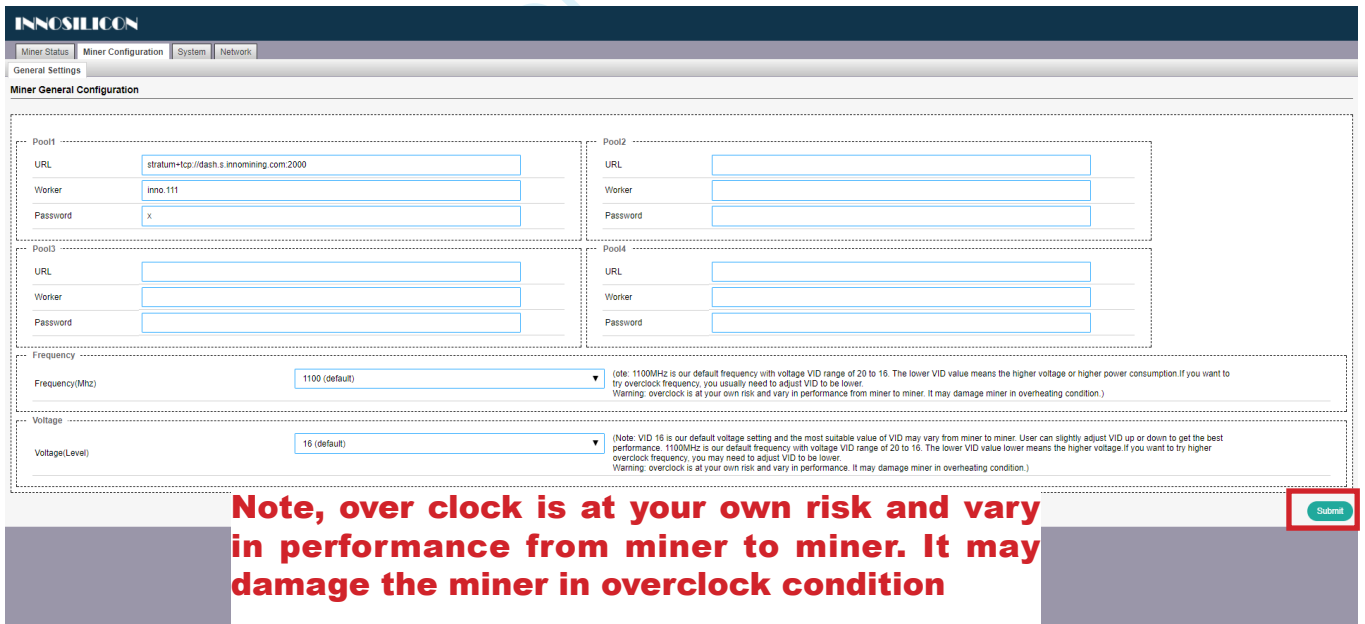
INNOSILICON

Miner Status | Miner Configuration | System | Network

General Settings

Miner General Configuration

Pool1
URL stratum+tcp://dash.s.innomining.com:2000
Worker inno.111
Password x

Pool2
URL
Worker
Password

Pool3
URL
Worker
Password

Pool4
URL
Worker
Password

Frequency
Frequency(Mhz) 1100 (default)
(ote: 1100MHz is our default frequency with voltage VID range of 20 to 16. The lower VID value means the higher voltage or higher power consumption.If you want to try overclock frequency, you usually need to adjust VID to be lower.
Warning: overclock is at your own risk and vary in performance from miner to miner. It may damage miner in overheating condition.)

Voltage
Voltage(Level) 16 (default)
(Note: VID 16 is our default voltage setting and the most suitable value of VID may vary from miner to miner. User can slightly adjust VID up or down to get the best performance. 1100MHz is our default frequency with voltage VID range of 20 to 16. The lower VID value lower means the higher voltage.If you want to try higher overclock frequency, you may need to adjust VID to be lower.
Warning: overclock is at your own risk and vary in performance. It may damage miner in overheating condition.)

Note, over clock is at your own risk and vary in performance from miner to miner. It may damage the miner in overclock condition

Submit